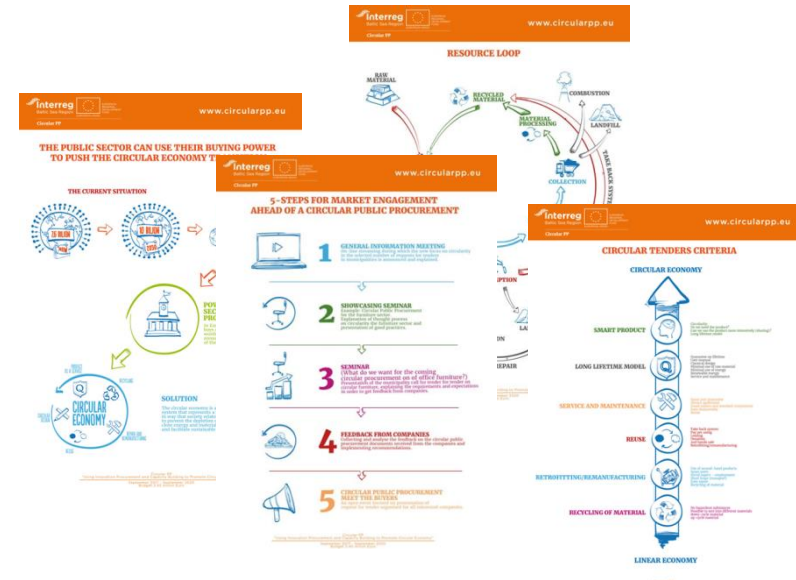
Interreg
Baltic Sea Region
www.circularpp.eu
Circular PP

RESOURCE LOOP

RAW MATERIAL
RECYCLED MATERIAL
COMBUSTION
LANDFILL
MATERIAL PROCESSING
COLLECTION
TAKE BACK SYSTEM
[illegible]PTION
LA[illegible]
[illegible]EPAIR

Interreg
Baltic Sea Region
www.circularpp.eu
Circular PP

THE PUBLIC SECTOR CAN USE THEIR BUYING POWER TO PUSH THE CIRCULAR ECONOMY T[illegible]

THE CURRENT SITUATION

7.6 BILLION
10 BILLION

CIRCULAR ECONOMY

POW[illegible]
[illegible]

SOLUTION

Interreg
Baltic Sea Region
www.circularpp.eu
Circular PP

5-STEPS FOR MARKET ENGAGEMENT AHEAD OF A CIRCULAR PUBLIC PROCUREMENT

1 GENERAL INFORMATION MEETING

2 SHOWCASING SEMINAR

3 SEMINAR
(What do we want for the coming circular procurement on of office furniture?)

4 FEEDBACK FROM COMPANIES

5 CIRCULAR PUBLIC PROCUREMENT MEET THE BUYERS

Interreg
Baltic Sea Region
www.circularpp.eu
Circular PP

CIRCULAR TENDERS CRITERIA

CIRCULAR ECONOMY

SMART PRODUCT
LONG LIFETIME MODEL
SERVICE AND MAINTENANCE
REUSE
RETROFITTING/REMANUFACTURING
RECYCLING OF MATERIAL

LINEAR ECONOMY